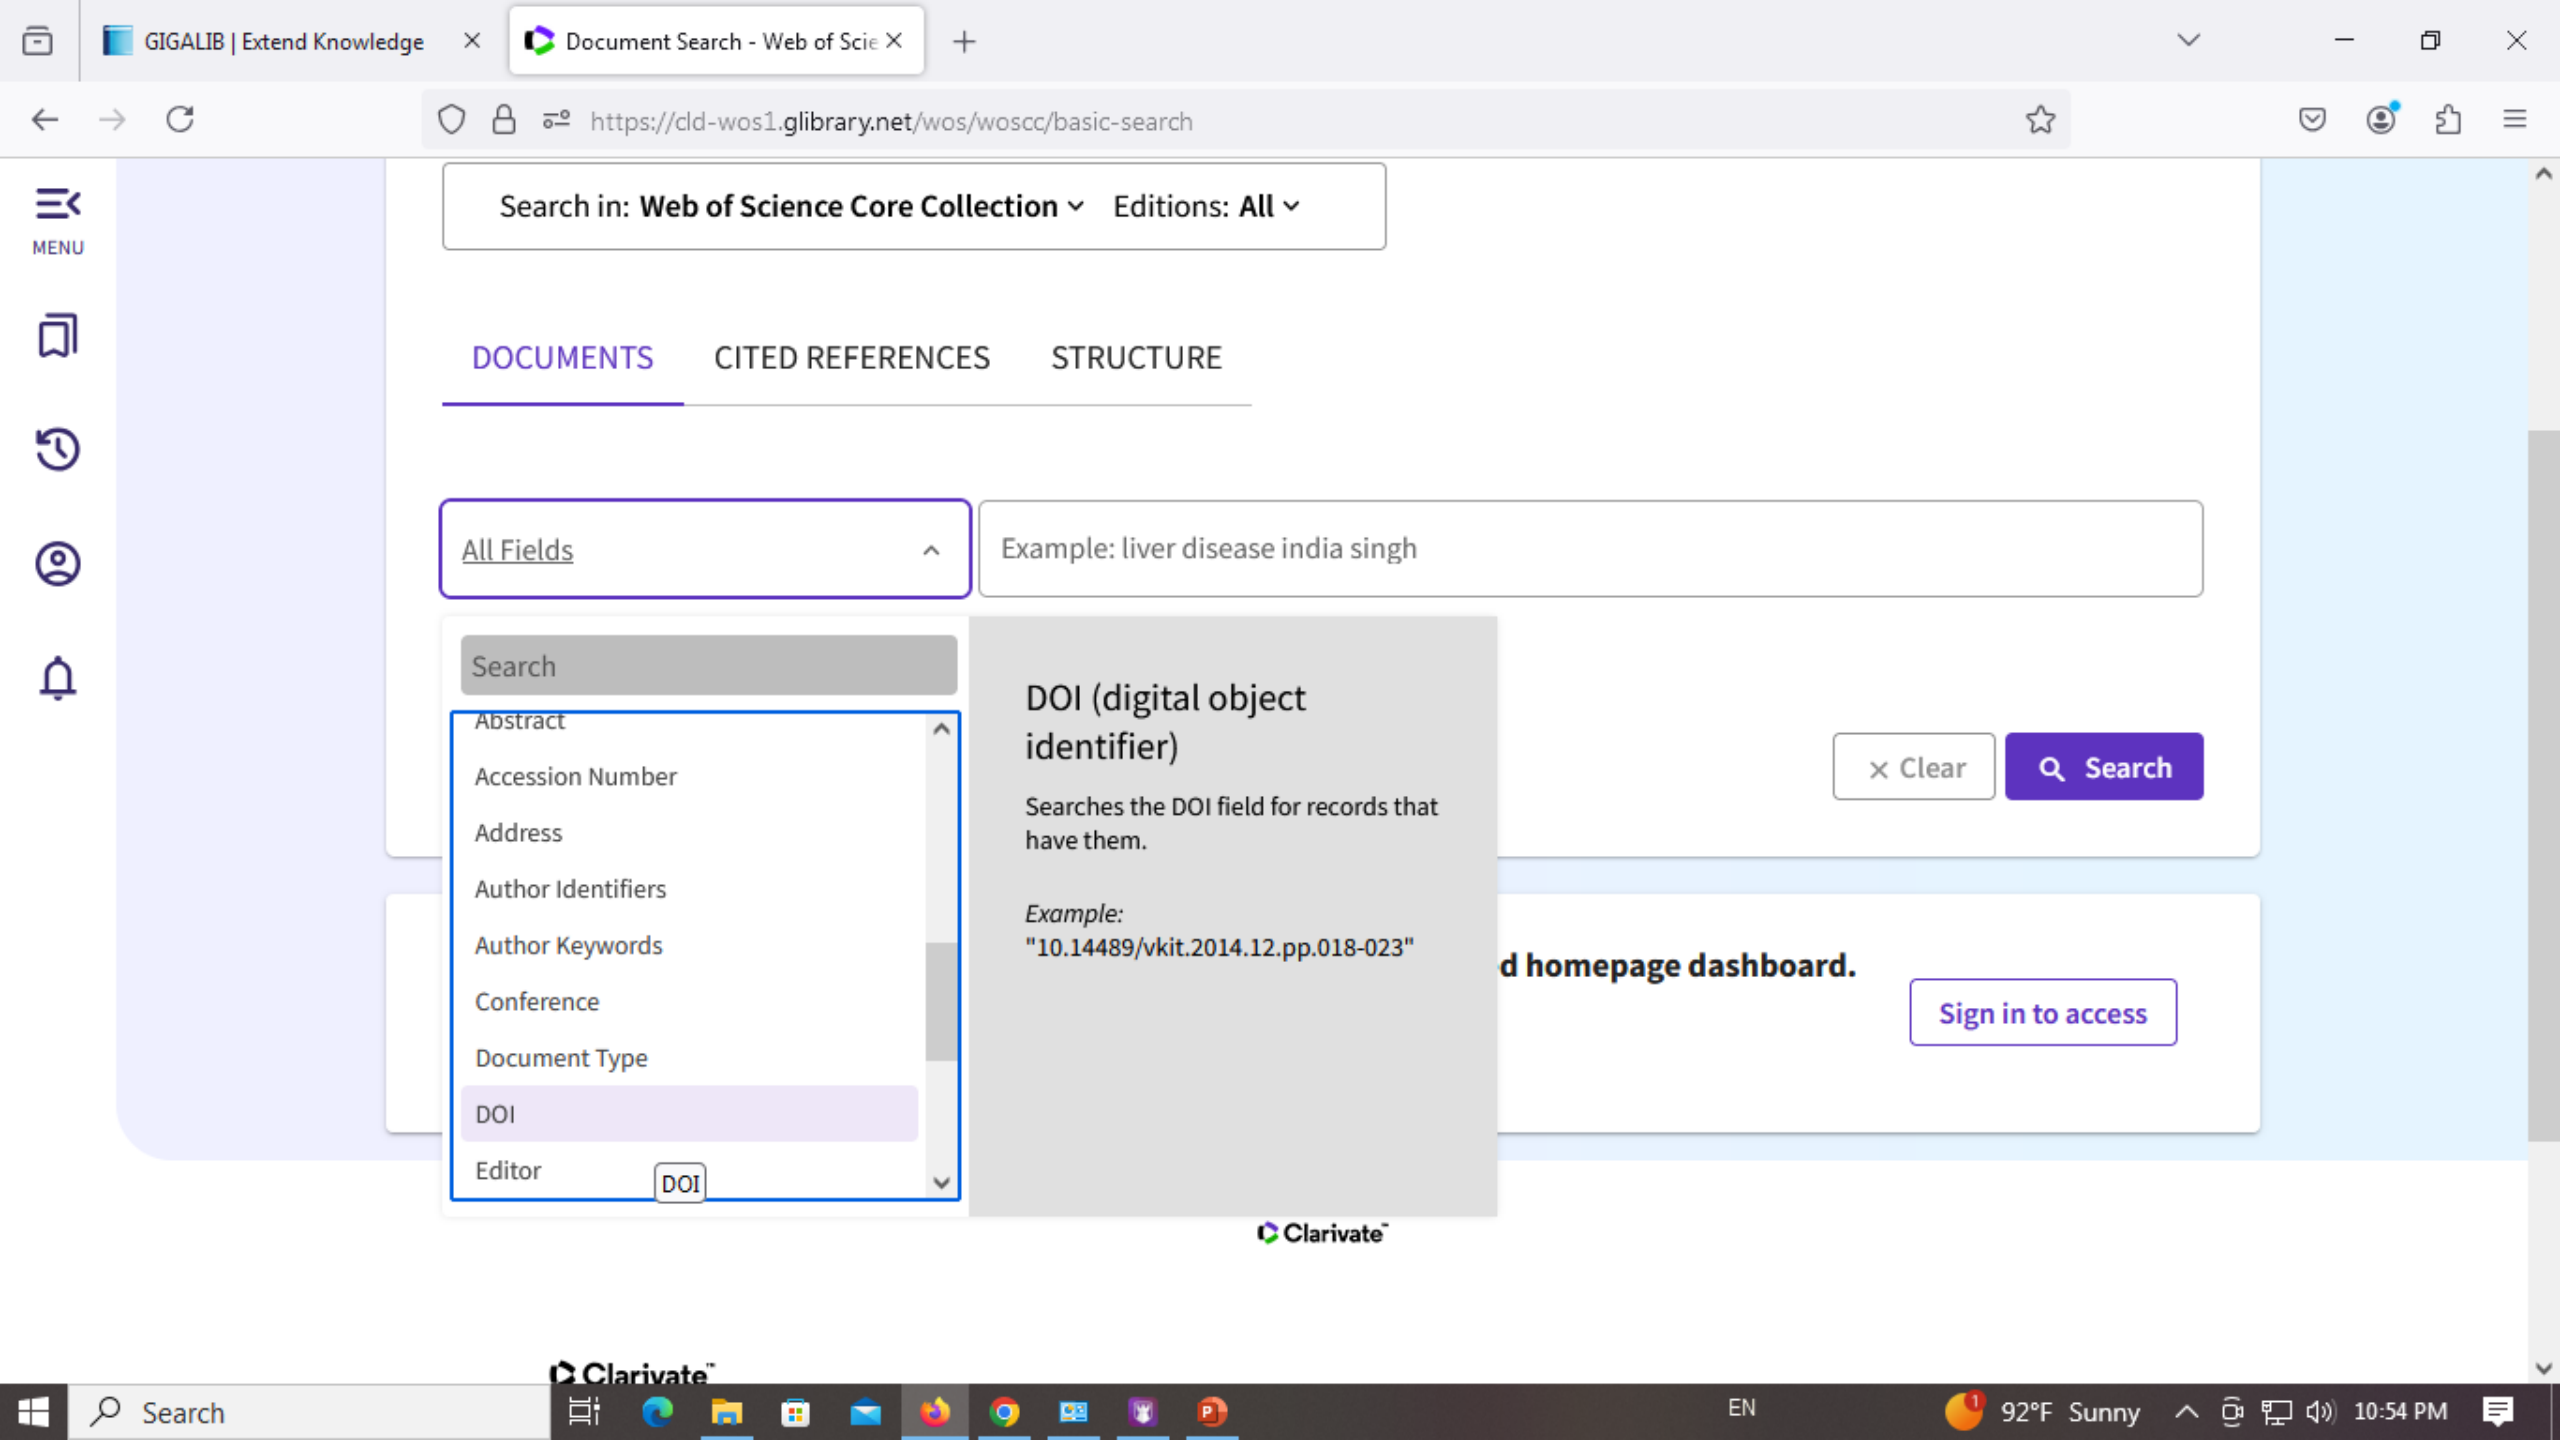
GIGALIB | Extend Knowledge ×
Document Search - Web of Scie ×
+

https://cld-wos1.glibrary.net/wos/woscc/basic-search

MENU

Search in: Web of Science Core Collection Editions: All

DOCUMENTS CITED REFERENCES STRUCTURE

All Fields

Example: liver disease india singh

Search

Abstract
Accession Number
Address
Author Identifiers
Author Keywords
Conference
Document Type
DOI
Editor

DOI

DOI (digital object identifier)

Searches the DOI field for records that have them.

*Example:*
"10.14489/vkit.2014.12.pp.018-023"

× Clear

Search

d homepage dashboard.

Sign in to access

Clarivate

Clarivate

Search

EN

92°F Sunny

10:54 PM